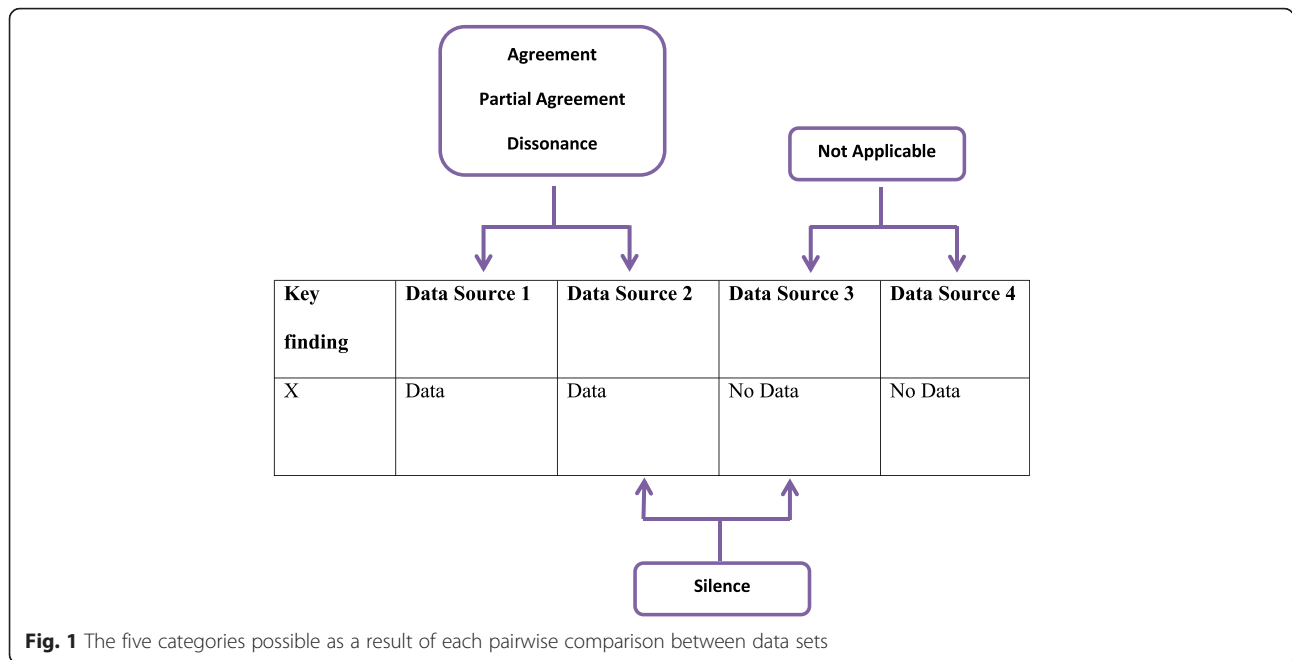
Agreement

Partial Agreement

Dissonance

Not Applicable

| Key finding | Data Source 1 | Data Source 2 | Data Source 3 | Data Source 4 |
|---|---|---|---|---|
| X | Data | Data | No Data | No Data |

Silence

**Fig. 1** The five categories possible as a result of each pairwise comparison between data sets